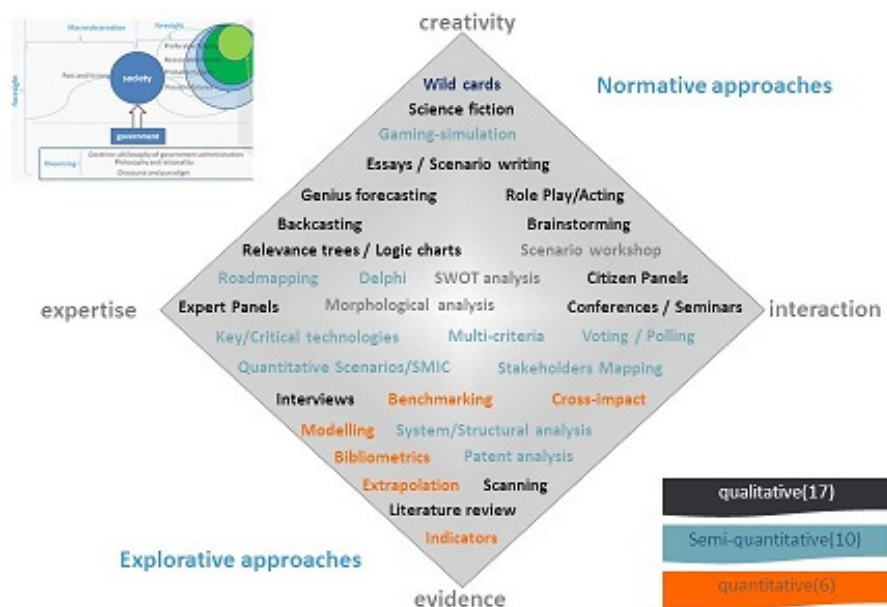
creativity

Normative approaches

Wild cards
Science fiction
Gaming-simulation
Essays / Scenario writing
Genius forecasting
Role Play/Acting
Backcasting
Brainstorming
Relevance trees / Logic charts
Scenario workshop
Roadmapping
Delphi
SWOT analysis
Citizen Panels

expertise

Expert Panels
Morphological analysis
Conferences / Seminars

interaction

Key/Critical technologies
Multi-criteria
Voting / Polling
Quantitative Scenarios/SMIC
Stakeholders Mapping
Interviews
Benchmarking
Cross-impact
Modelling
System/Structural analysis
Bibliometrics
Patent analysis
Extrapolation
Scanning
Literature review
Indicators

Explorative approaches

evidence

qualitative(17)
Semi-quantitative(10)
quantitative(6)

Macroobservation
Foresight
society
government
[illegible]